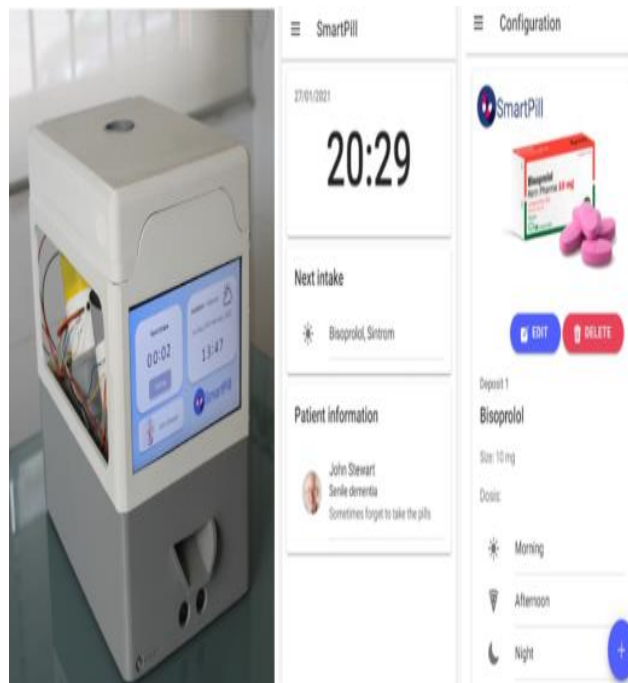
00:02

13:47

SmartPill

≡ SmartPill

27/01/2021

20:29

Next intake

Bisoprolol, Sintrom

Patient information

John Stewart

Senile dementia

Sometimes forget to take the pills

≡ Configuration

SmartPill

Bisoprolol

EDIT

DELETE

Deposit 1

Bisoprolol

Size: 10 mg

Dosis:

Morning

Afternoon

Night

+